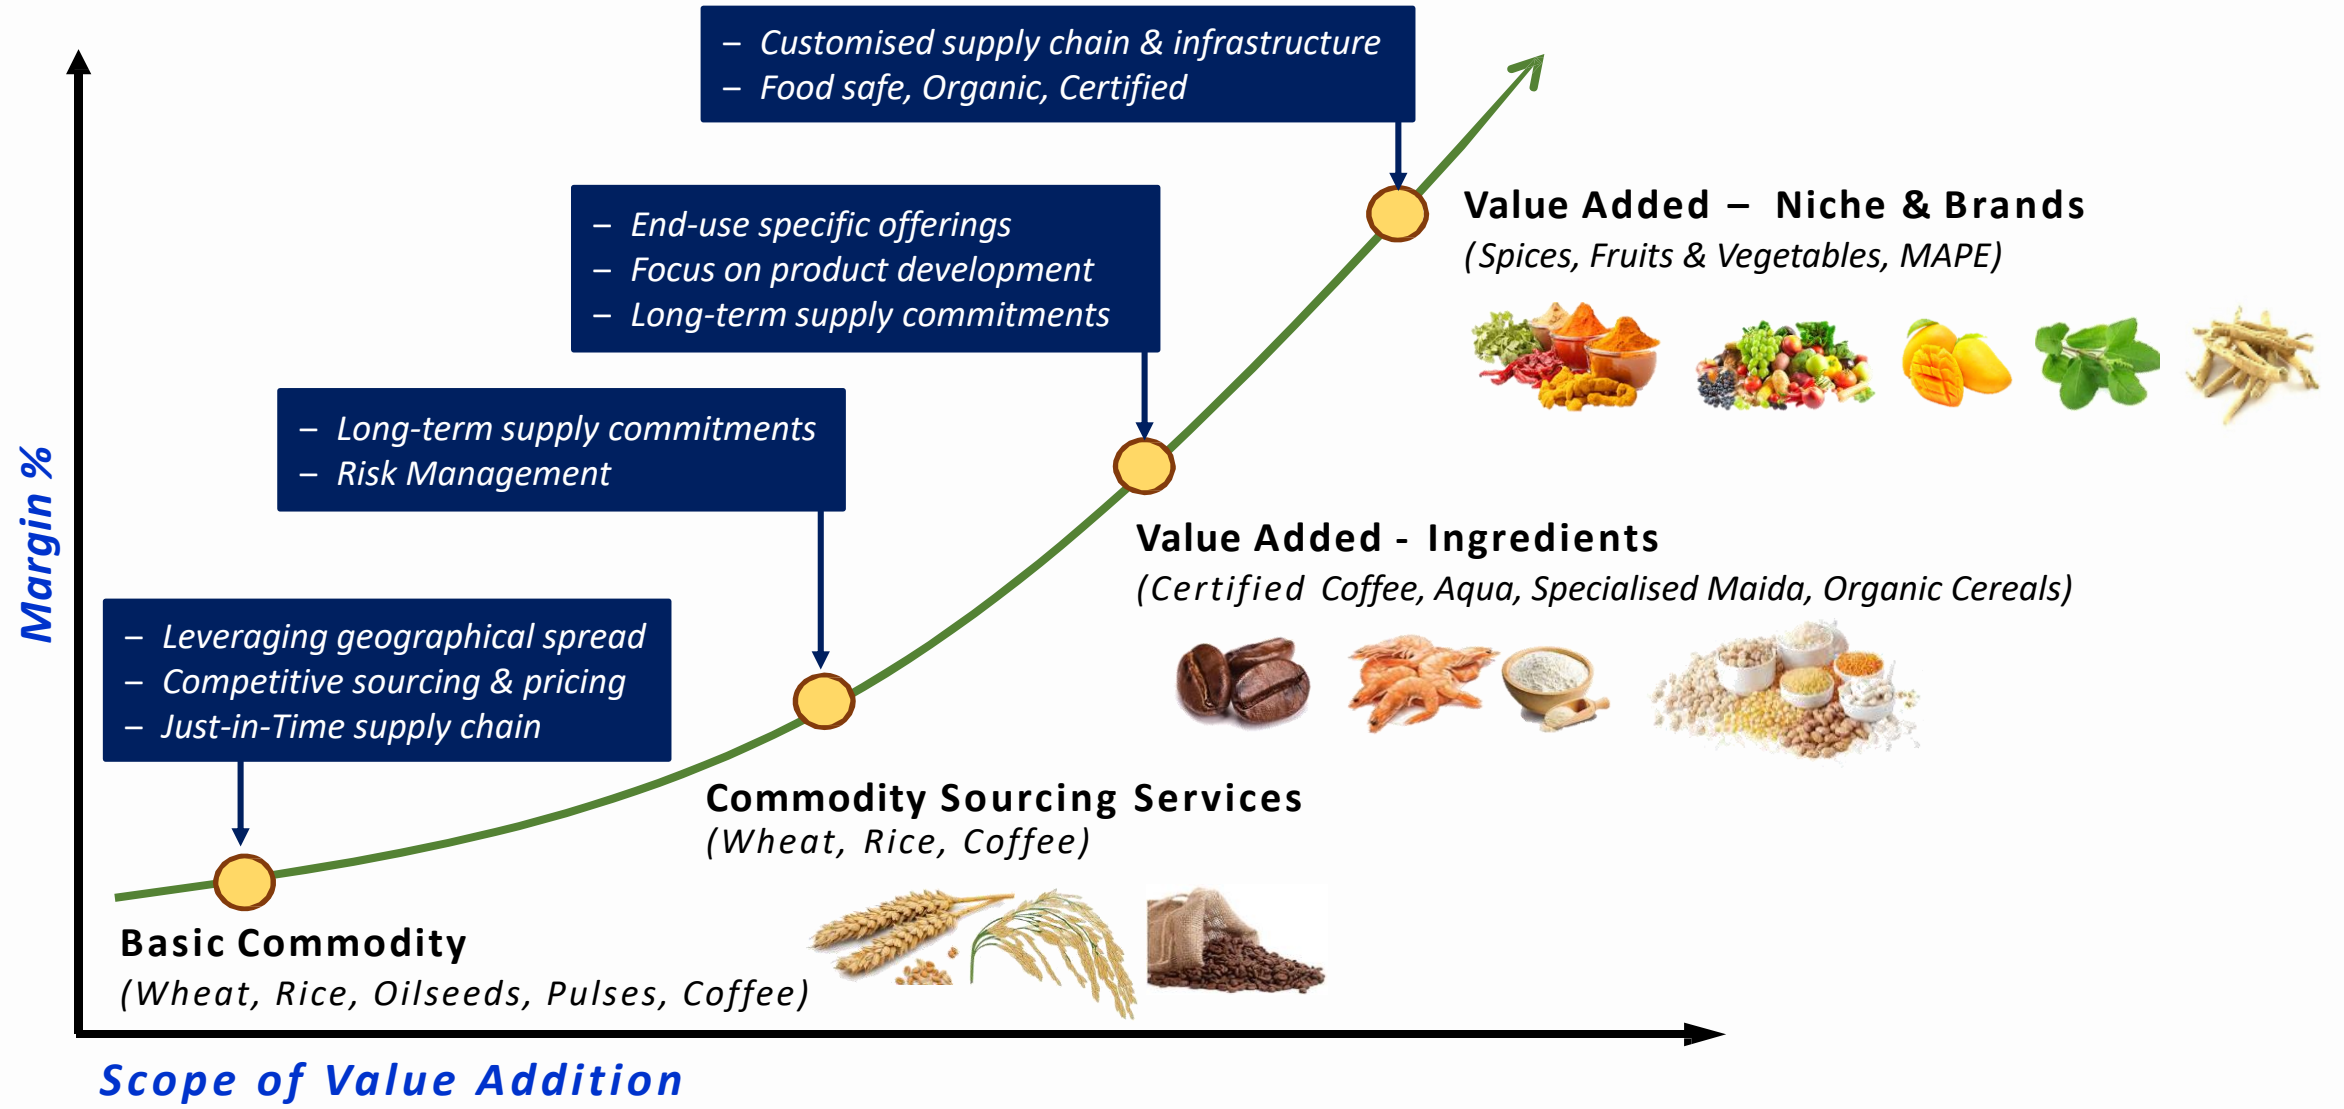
– Customised supply chain & infrastructure
– Food safe, Organic, Certified

– End-use specific offerings
– Focus on product development
– Long-term supply commitments

– Long-term supply commitments
– Risk Management

– Leveraging geographical spread
– Competitive sourcing & pricing
– Just-in-Time supply chain

Margin %

Value Added – Niche & Brands
(Spices, Fruits & Vegetables, MAPE)

Value Added - Ingredients
(Certified Coffee, Aqua, Specialised Maida, Organic Cereals)

Commodity Sourcing Services
(Wheat, Rice, Coffee)

Basic Commodity
(Wheat, Rice, Oilseeds, Pulses, Coffee)

Scope of Value Addition